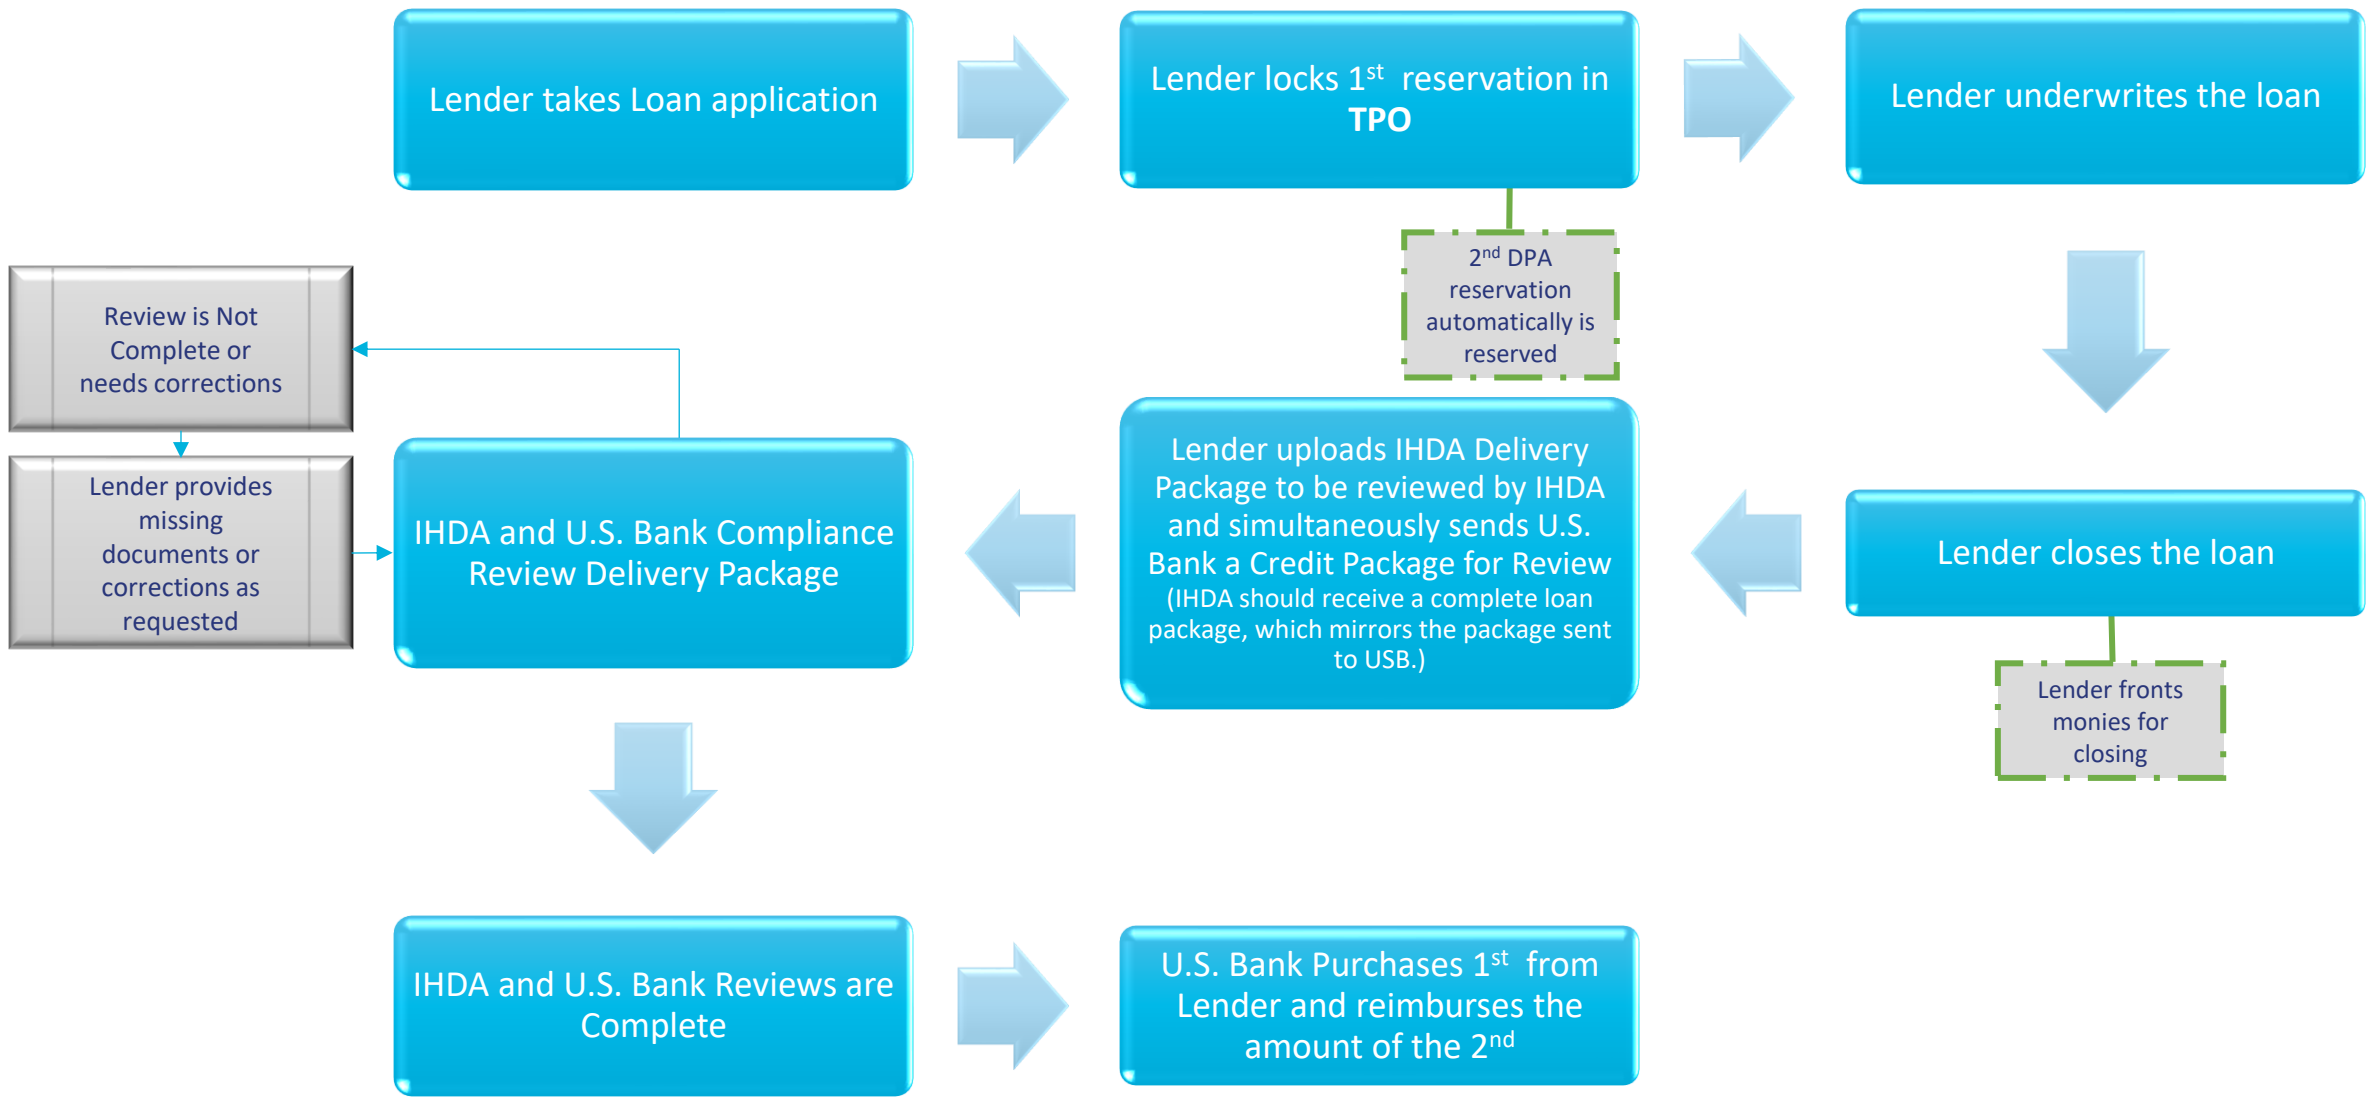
Lender takes Loan application

Lender locks 1$^{st}$ reservation in TPO

Lender underwrites the loan

2$^{nd}$ DPA reservation automatically is reserved

Review is Not Complete or needs corrections

Lender provides missing documents or corrections as requested

IHDA and U.S. Bank Compliance Review Delivery Package

Lender uploads IHDA Delivery Package to be reviewed by IHDA and simultaneously sends U.S. Bank a Credit Package for Review (IHDA should receive a complete loan package, which mirrors the package sent to USB.)

Lender closes the loan

Lender fronts monies for closing

IHDA and U.S. Bank Reviews are Complete

U.S. Bank Purchases 1$^{st}$ from Lender and reimburses the amount of the 2$^{nd}$